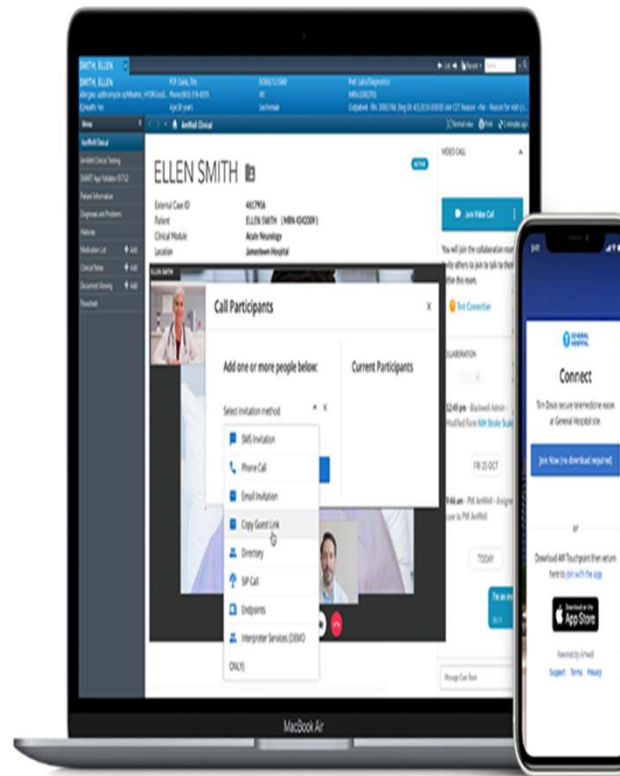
SMITH, ELLEN

SMITH, ELLEN

ELLEN SMITH

External Case ID

Patient ELLEN SMITH

Clinical Module Acute Neurology

Location Jamestown Hospital

VIDEO CALL

Join Video Call

Test Connection

Call Participants

Add one or more people below:

Current Participants

Select invitation method

SMS Invitation

Phone Call

Email Invitation

Copy Guest Link

Directory

SIP Call

Endpoints

Interpreter Services (DEMO ONLY)

FRI 25 OCT

TODAY

GENERAL HOSPITAL

Connect

Join Now (no download required)

or

Download on the App Store

Support Terms Privacy

MacBook Air